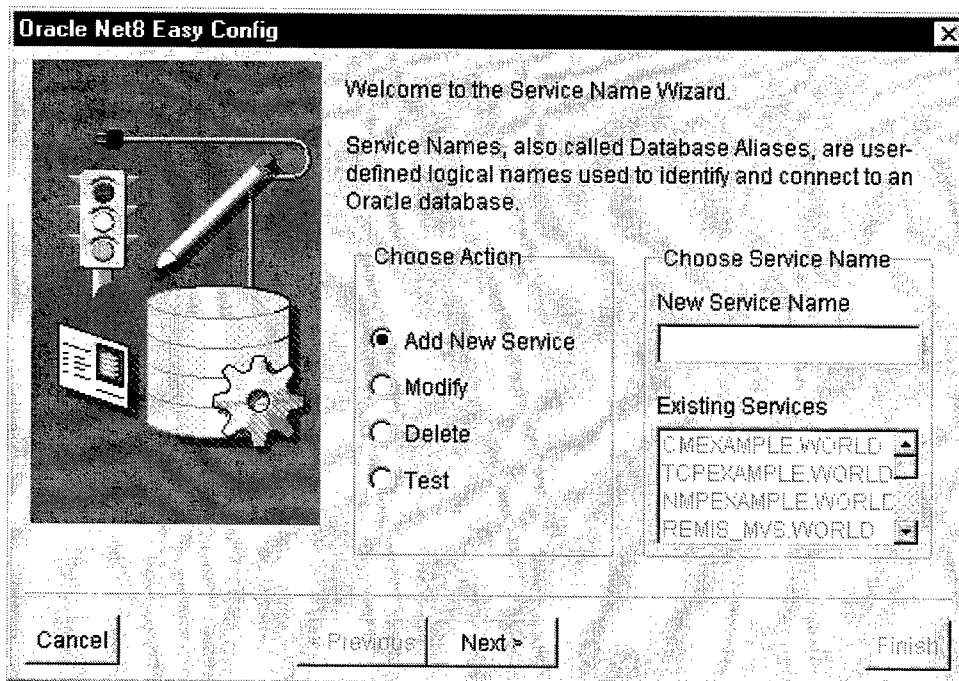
Oracle Net8 Easy Config

Welcome to the Service Name Wizard.

Service Names, also called Database Aliases, are user-defined logical names used to identify and connect to an Oracle database.

Choose Action

Add New Service

Modify

Delete

Test

Choose Service Name

New Service Name

Existing Services

CMEXAMPLE.WORLD

TCPEXAMPLE.WORLD

NMPEXAMPLE.WORLD

REMIS_MVS.WORLD

Cancel

< Previous

Next >

Finish